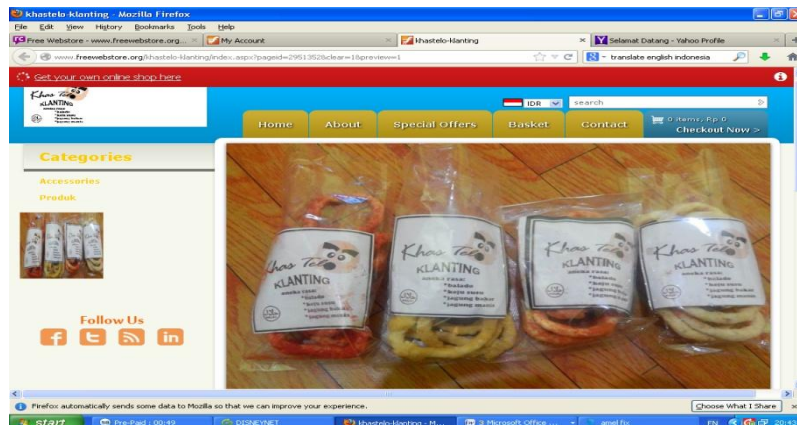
khastelo-klanting - Mozilla Firefox

File Edit View History Bookmarks Tools Help

Free Webstore - www.freewebstore.org... × My Account × khastelo-klanting × Selamat Datang - Yahoo Profile × +

www.freewebstore.org/khastelo-klanting/index.aspx?pageid=2951352&clear=1&preview=1

translate english indonesia

Get your own online shop here

Khas Telo KLANTING

IDR search

Home About Special Offers Basket Contact 0 items, Rp 0 Checkout Now >

Categories

Accessories

Produk

Follow Us

Khas Telo KLANTING aneka rasa: *balado *keju susu *jagung bakar *jagung manis

Khas Telo KLANTING aneka rasa: *balado *keju susu *jagung bakar *jagung manis

Khas Telo KLANTING aneka rasa: *balado *keju susu *jagung bakar *jagung manis

Khas Telo KLANTING aneka rasa: *balado *keju susu *jagung bakar *jagung manis

Firefox automatically sends some data to Mozilla so that we can improve your experience.

Choose What I Share ×

start Pre-Paid : 00:49 DISNEYNET khastelo-klanting - M... 3 Microsoft Office ... amel fix EN 20:43